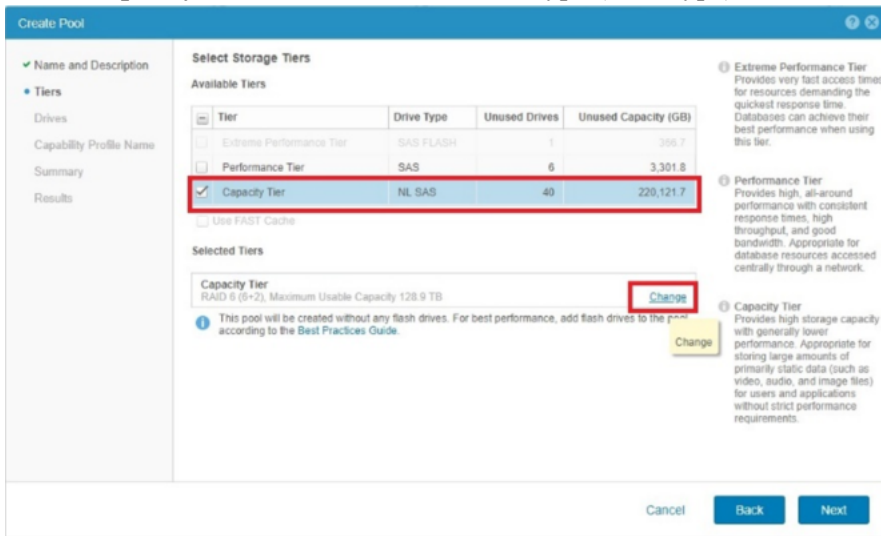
Create Pool

✔ Name and Description
• Tiers
Drives
Capability Profile Name
Summary
Results

Select Storage Tiers

Available Tiers

| | Tier | Drive Type | Unused Drives | Unused Capacity (GB) |
|---|---|---|---|---|
| | Extreme Performance Tier | SAS FLASH | 1 | 366.7 |
| | Performance Tier | SAS | 6 | 3,301.8 |
| ✔ | Capacity Tier | NL SAS | 40 | 220,121.7 |

Use FAST Cache

Selected Tiers

Capacity Tier
RAID 6 (6+2), Maximum Usable Capacity 128.9 TB
Change

This pool will be created without any flash drives. For best performance, add flash drives to the pool according to the Best Practices Guide.

Change

Extreme Performance Tier
Provides very fast access times for resources demanding the quickest response time. Databases can achieve their best performance when using this tier.

Performance Tier
Provides high, all-around performance with consistent response times, high throughput, and good bandwidth. Appropriate for database resources accessed centrally through a network.

Capacity Tier
Provides high storage capacity with generally lower performance. Appropriate for storing large amounts of primarily static data (such as video, audio, and image files) for users and applications without strict performance requirements.

Cancel
Back
Next